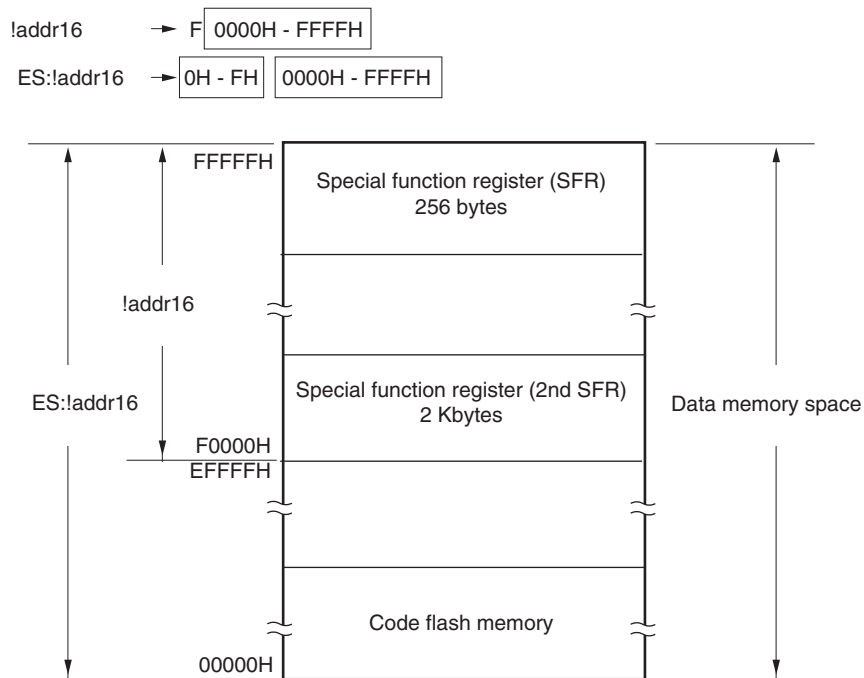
!addr16 F 0000H - FFFFH

ES:!addr16 0H - FH 0000H - FFFFH

FFFFFH

Special function register (SFR)
256 bytes

!addr16

Special function register (2nd SFR)
2 Kbytes

ES:!addr16

Data memory space

F0000H
EFFFFH

Code flash memory

00000H